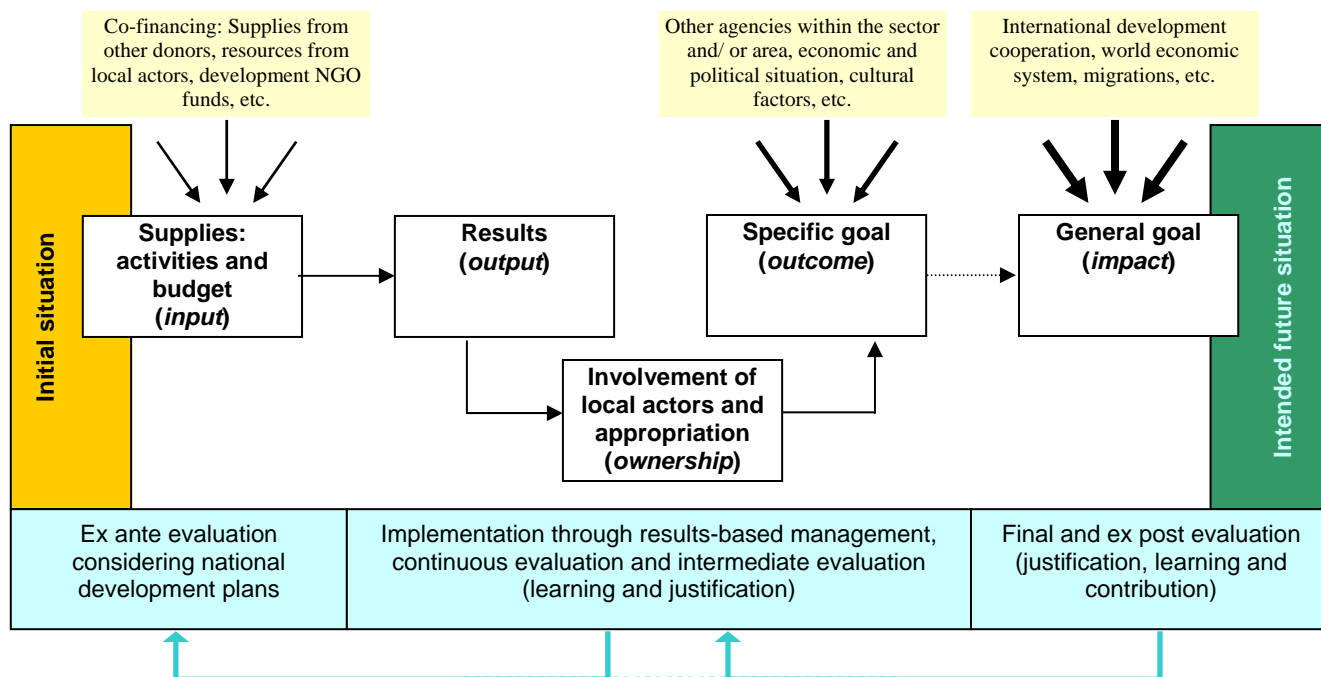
Co-financing: Supplies from other donors, resources from local actors, development NGO funds, etc.

Other agencies within the sector and/ or area, economic and political situation, cultural factors, etc.

International development cooperation, world economic system, migrations, etc.

Initial situation

Supplies: activities and budget (*input*)

Results (*output*)

Specific goal (*outcome*)

General goal (*impact*)

Involvement of local actors and appropriation (*ownership*)

Intended future situation

| Ex ante evaluation considering national development plans | Implementation through results-based management, continuous evaluation and intermediate evaluation (learning and justification) | Final and ex post evaluation (justification, learning and contribution) |